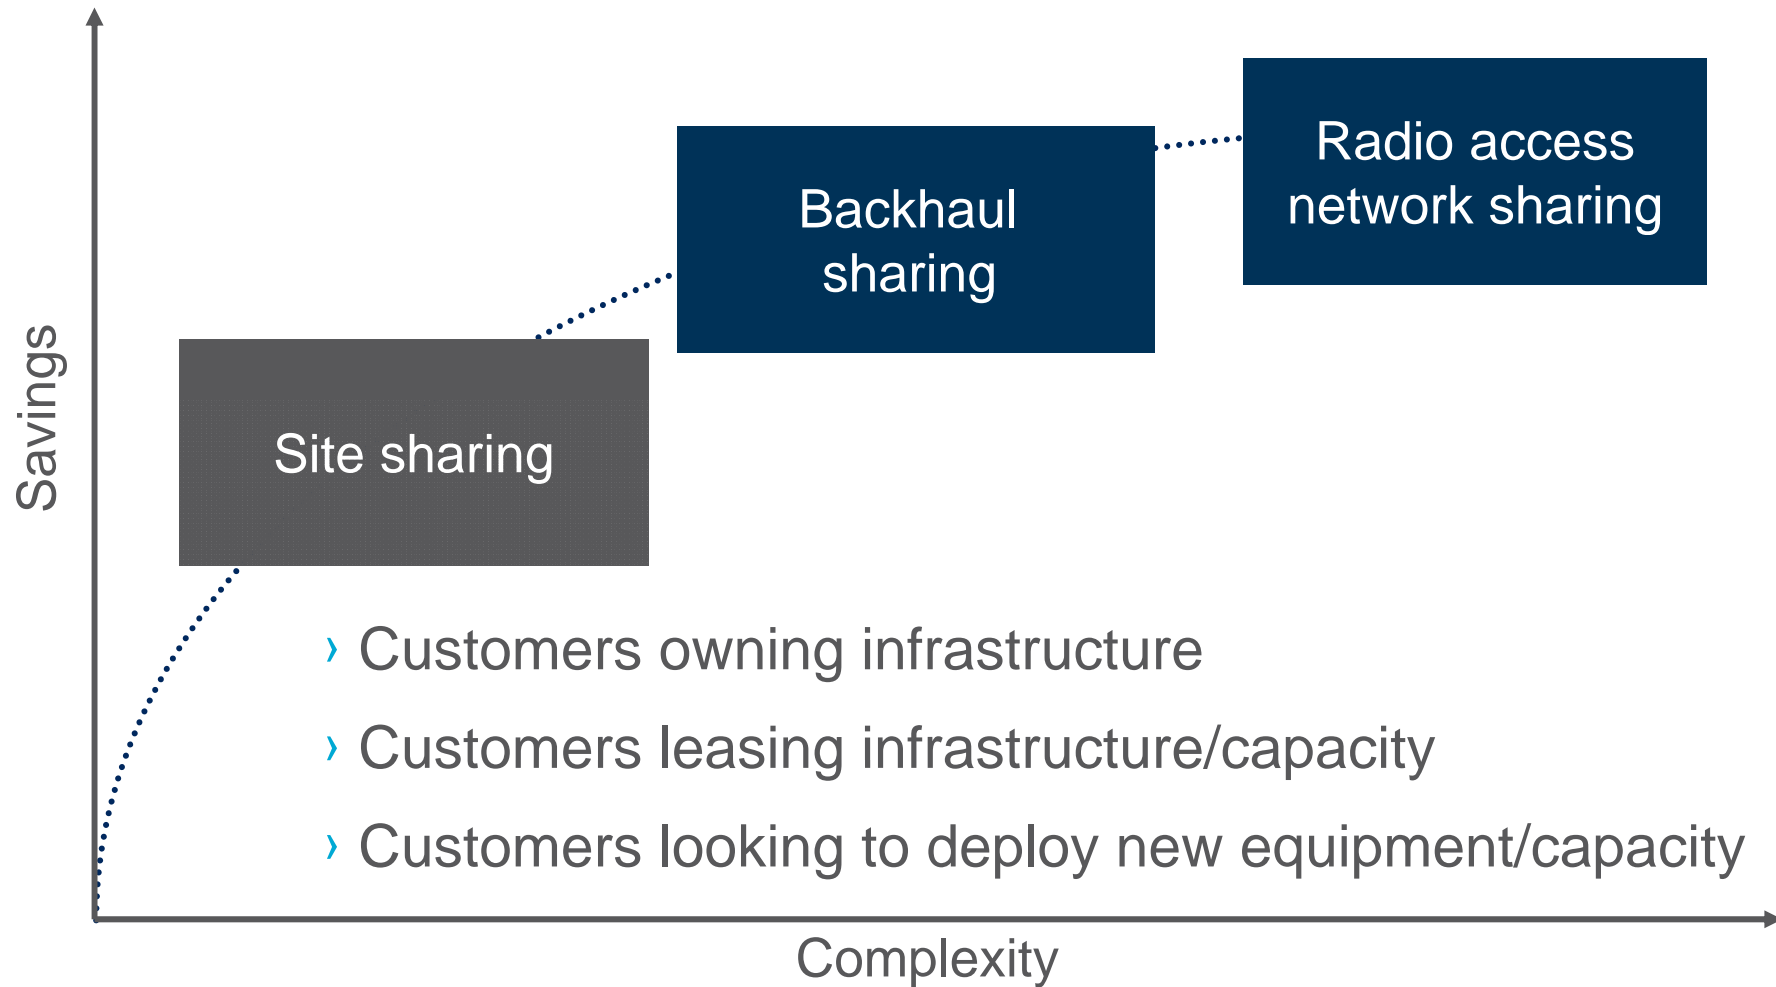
Savings

Radio access network sharing

Backhaul sharing

Site sharing

› Customers owning infrastructure
› Customers leasing infrastructure/capacity
› Customers looking to deploy new equipment/capacity

Complexity